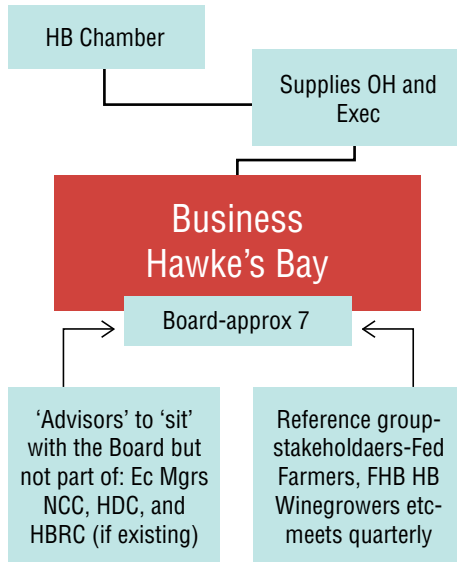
HB Chamber

Supplies OH and Exec

Business Hawke's Bay

Board-approx 7

'Advisors' to 'sit' with the Board but not part of: Ec Mgrs NCC, HDC, and HBRC (if existing)

Reference group-stakeholdaers-Fed Farmers, FHB HB Winegrowers etc-meets quarterly